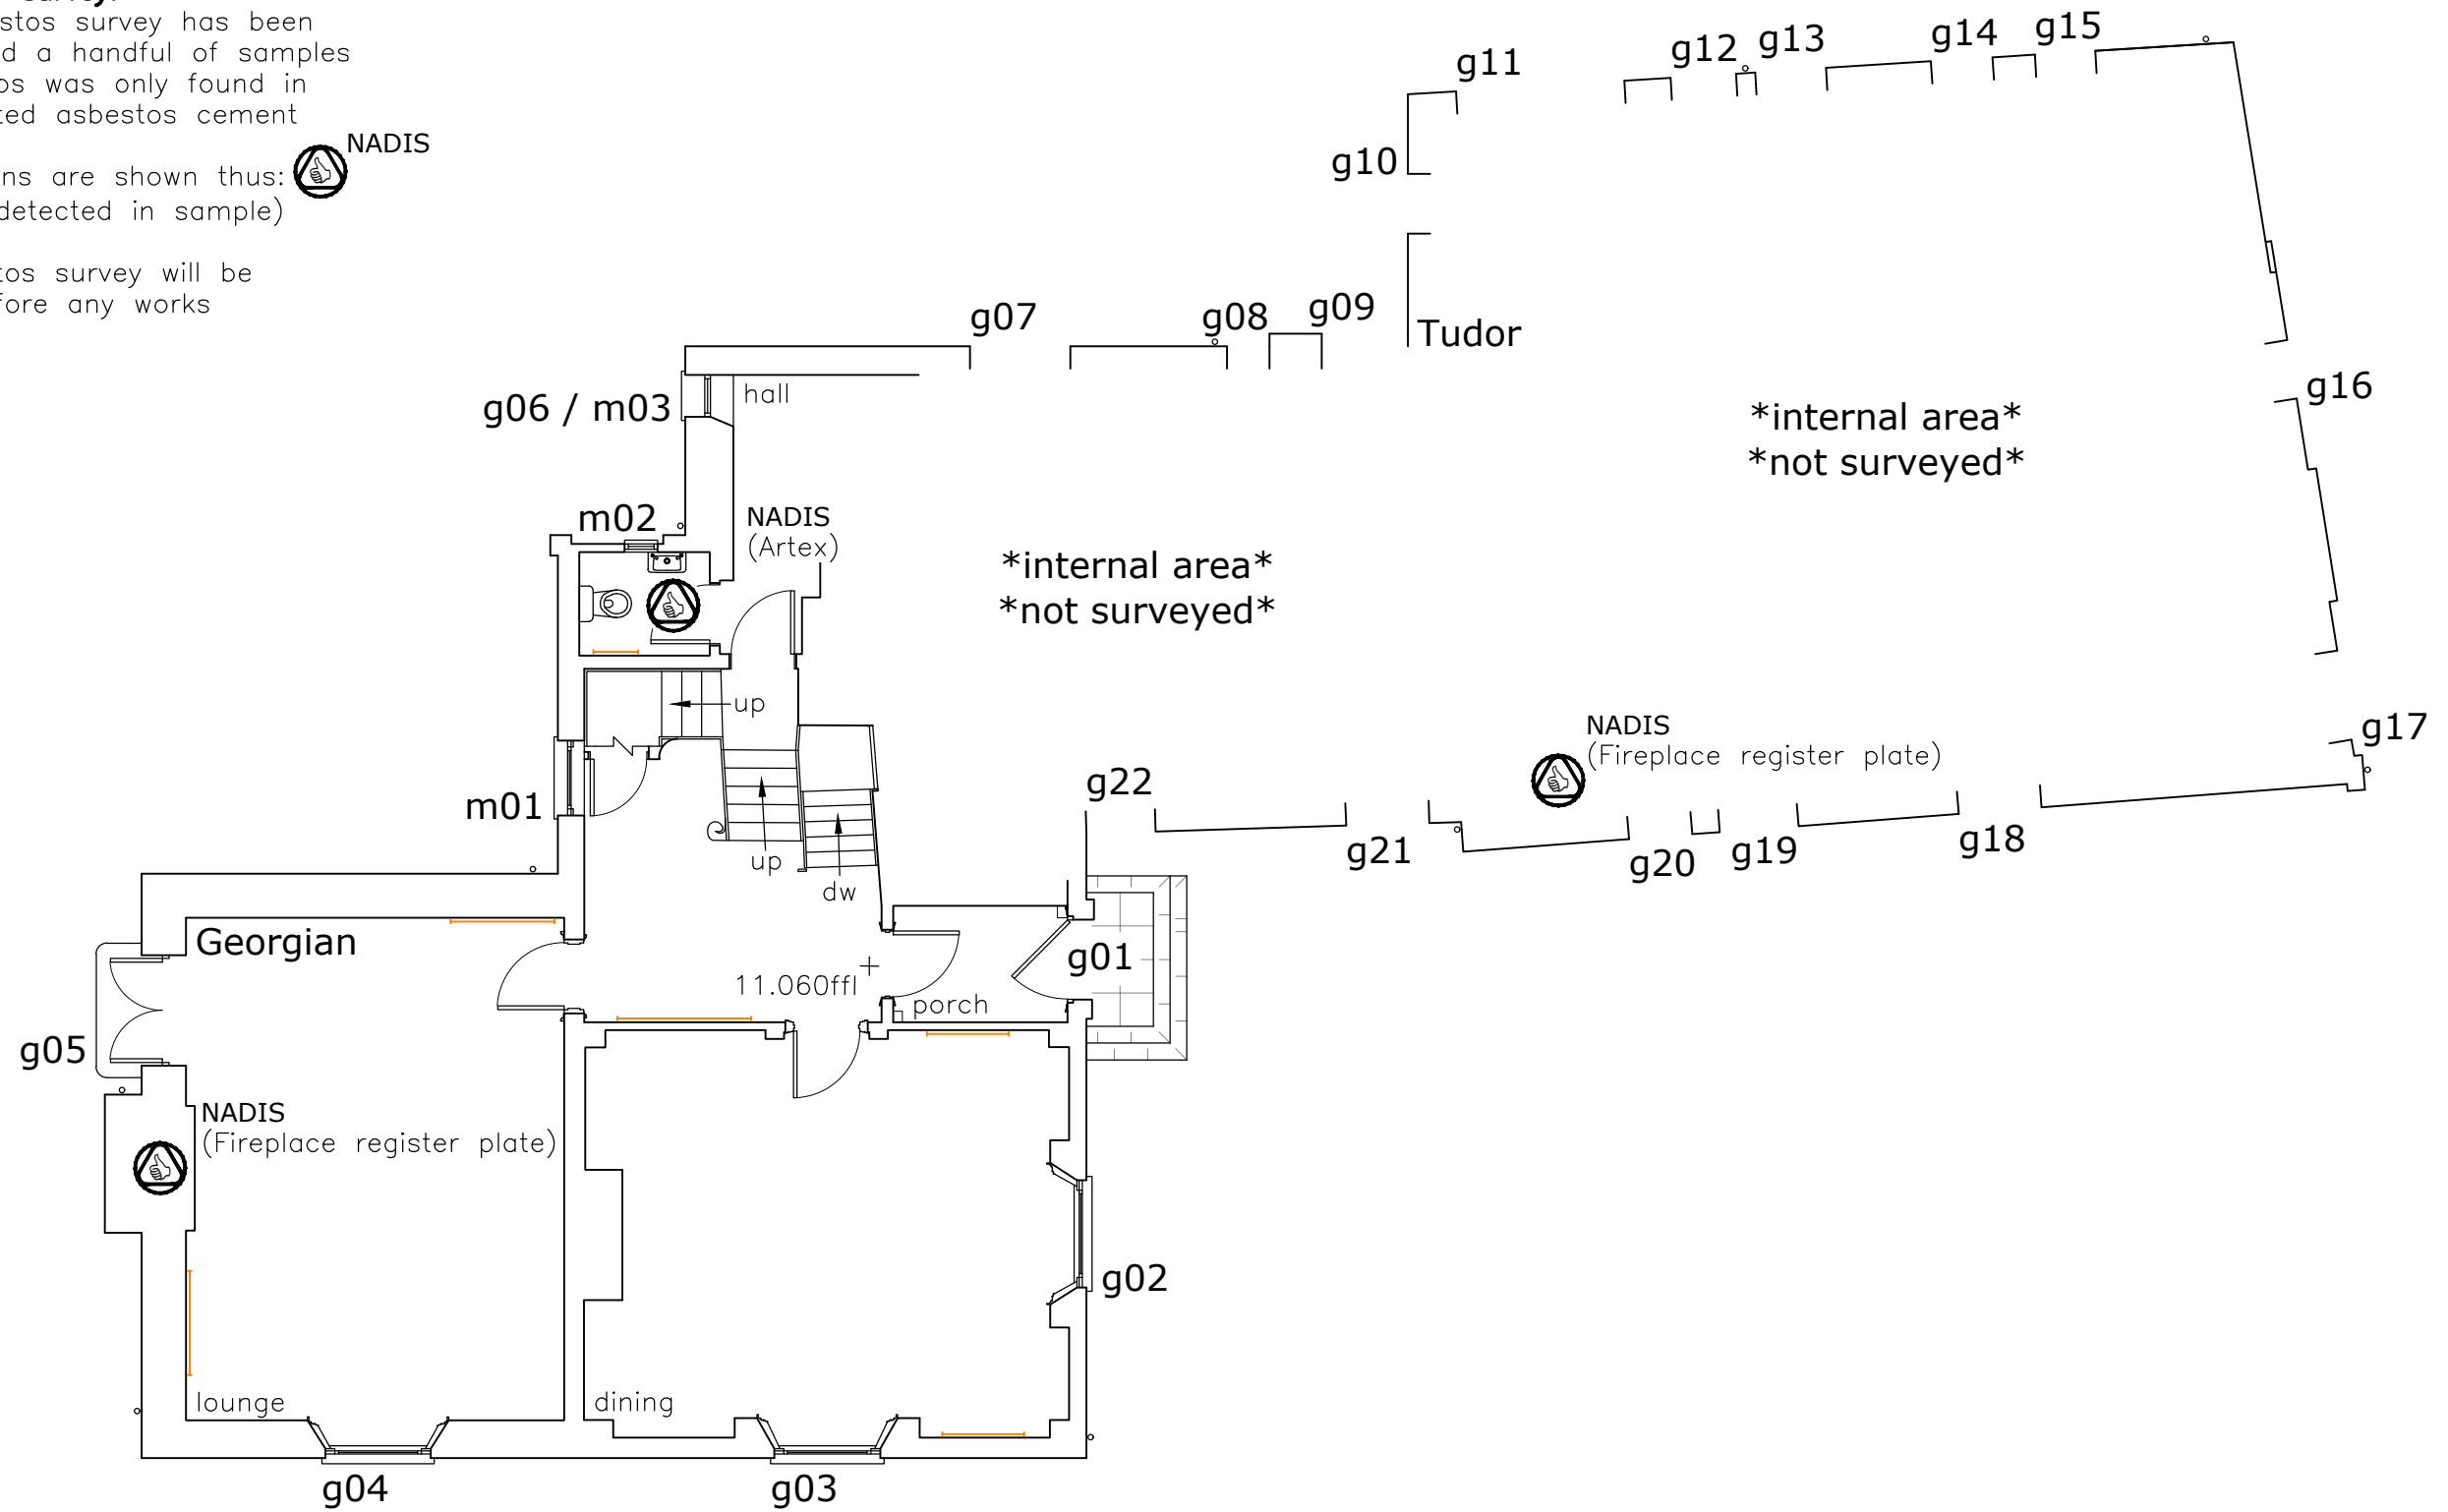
stos survey has been
d a handful of samples
os was only found in
ted asbestos cement

NADIS
ns are shown thus:
detected in sample)

tos survey will be
fore any works

g11 g12 g13 g14 g15
g10
g07 g08 g09
Tudor
g16
*internal area*
*not surveyed*
g06 / m03
hall
m02
NADIS
(Artex)
*internal area*
*not surveyed*
up
NADIS
(Fireplace register plate)
g17
g22
m01
g21 g20 g19 g18
up
dw
Georgian
g01
11.060ffl
porch
g05
NADIS
(Fireplace register plate)
g02
lounge
dining
g04
g03